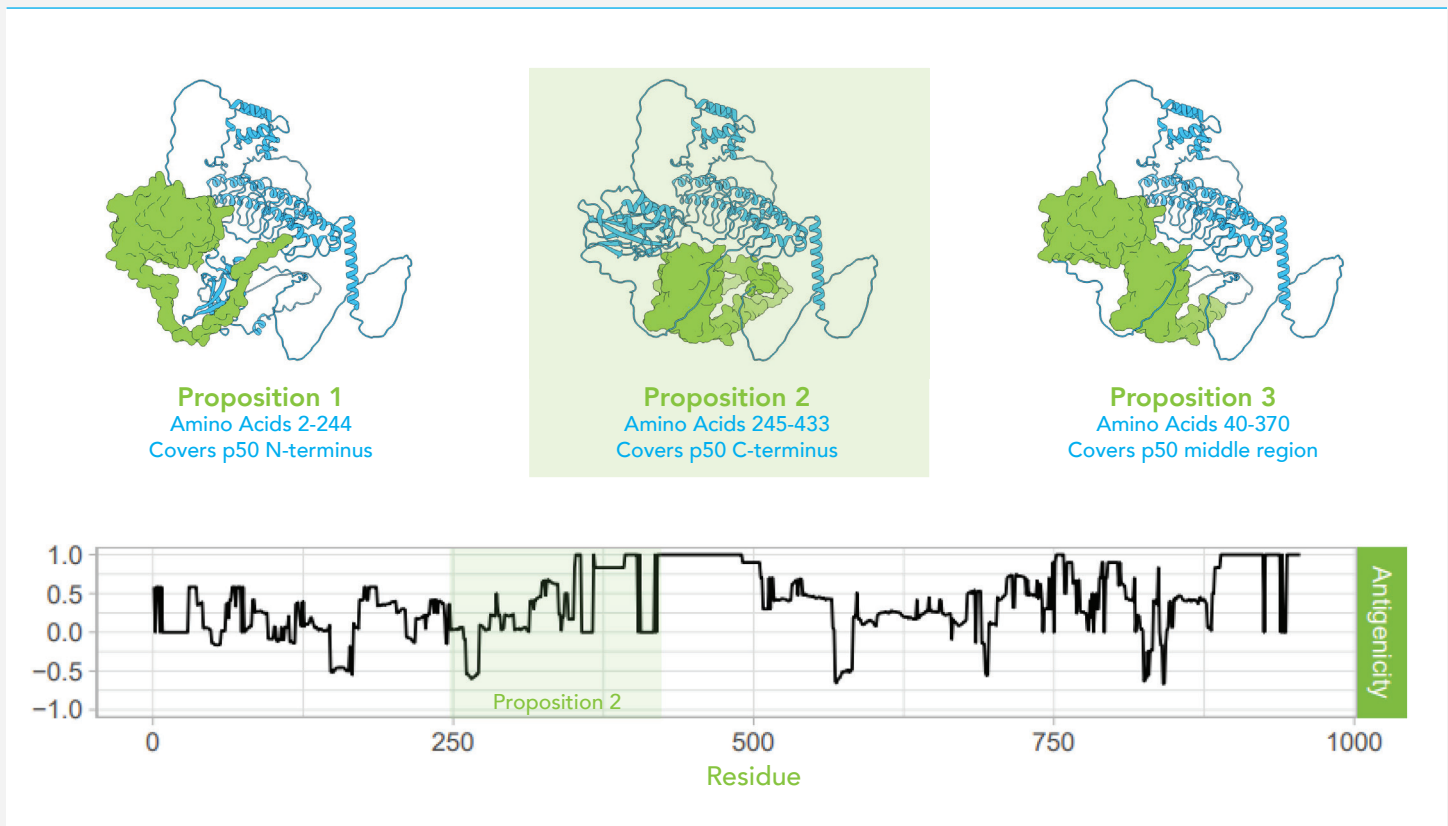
Proposition 1
Amino Acids 2-244
Covers p50 N-terminus

Proposition 2
Amino Acids 245-433
Covers p50 C-terminus

Proposition 3
Amino Acids 40-370
Covers p50 middle region

1.0
0.5
0.0
−0.5
−1.0

Proposition 2

Antigenicity

0
250
500
750
1000
Residue